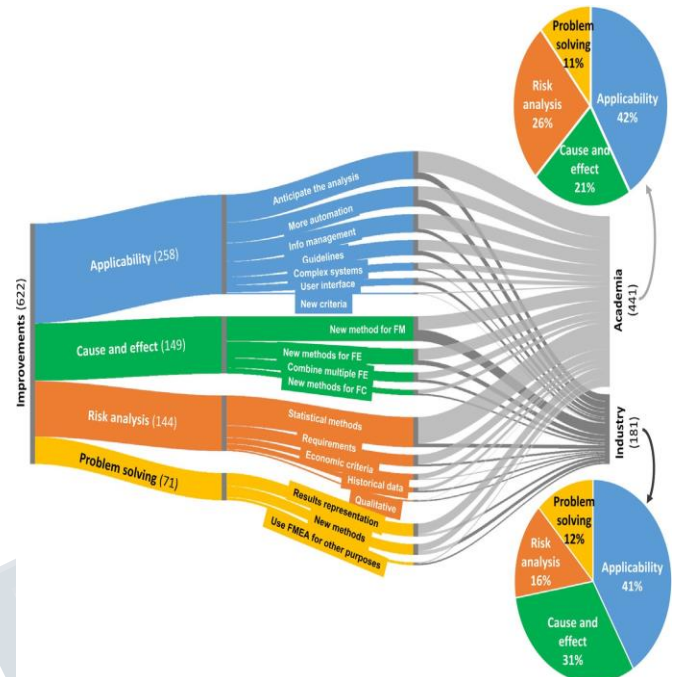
Problem solving 11%
Risk analysis 26%
Applicability 42%
Cause and effect 21%

Improvements (622)

Applicability (258)
Cause and effect (149)
Risk analysis (144)
Problem solving (71)

Anticipate the analysis
More automation
Info management
Guidelines
Complex systems
User interface
New criteria
New method for FM
New methods for FE
Combine multiple FE
New methods for FC
Statistical methods
Requirements
Economic criteria
Historical data
Qualitative
Results representation
New methods
Use FMEA for other purposes

Academia (441)
Industry (181)

Problem solving 12%
Risk analysis 16%
Applicability 41%
Cause and effect 31%